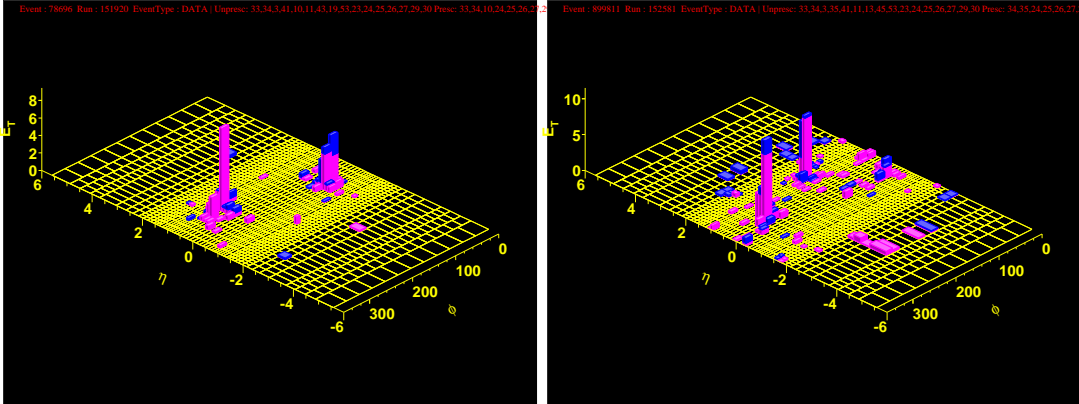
Event : 78698 Run : 151920 EventType : DATA | Unpresc: 33,34,3,41,10,11,43,19,53,23,24,25,26,27,29,30 Presc: 33,34,10,24,25,26,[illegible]

$E_T$
8
6
4
2
0
6
4
2
0
-2
-4
-6
$\eta$
0
100
200
300
$\phi$

Event : 899811 Run : 152581 EventType : DATA | Unpresc: 33,34,3,35,41,11,13,45,53,23,24,25,26,27,29,30 Presc: 34,35,24,25,26,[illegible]

$E_T$
10
5
0
6
4
2
0
-2
-4
-6
$\eta$
0
100
200
300
$\phi$